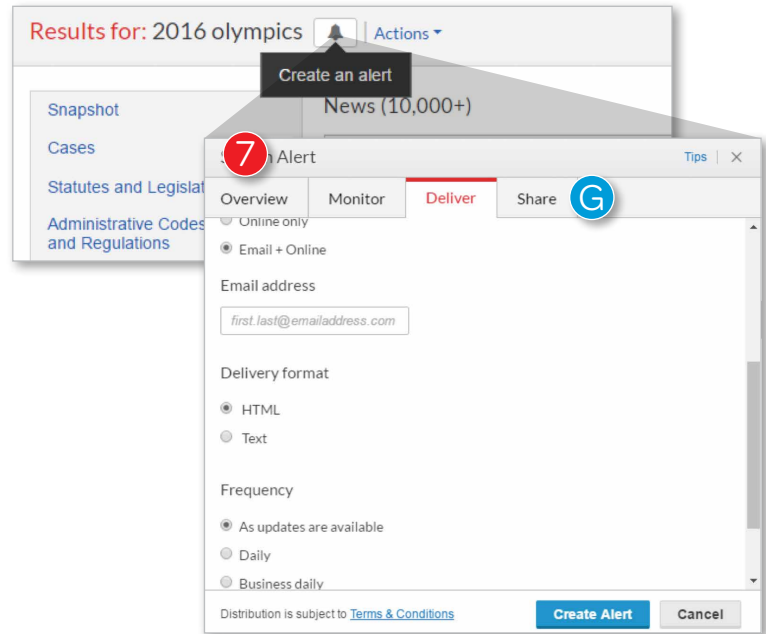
Results for: 2016 olympics Actions

Create an alert

Snapshot

Cases

Statutes and Legislat

Administrative Codes and Regulations

News (10,000+)

7

S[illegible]h Alert

Tips ✕

Overview Monitor Deliver Share

G

Online only

Email + Online

Email address

first.last@emailaddress.com

Delivery format

HTML

Text

Frequency

As updates are available

Daily

Business daily

Distribution is subject to Terms & Conditions

Create Alert

Cancel